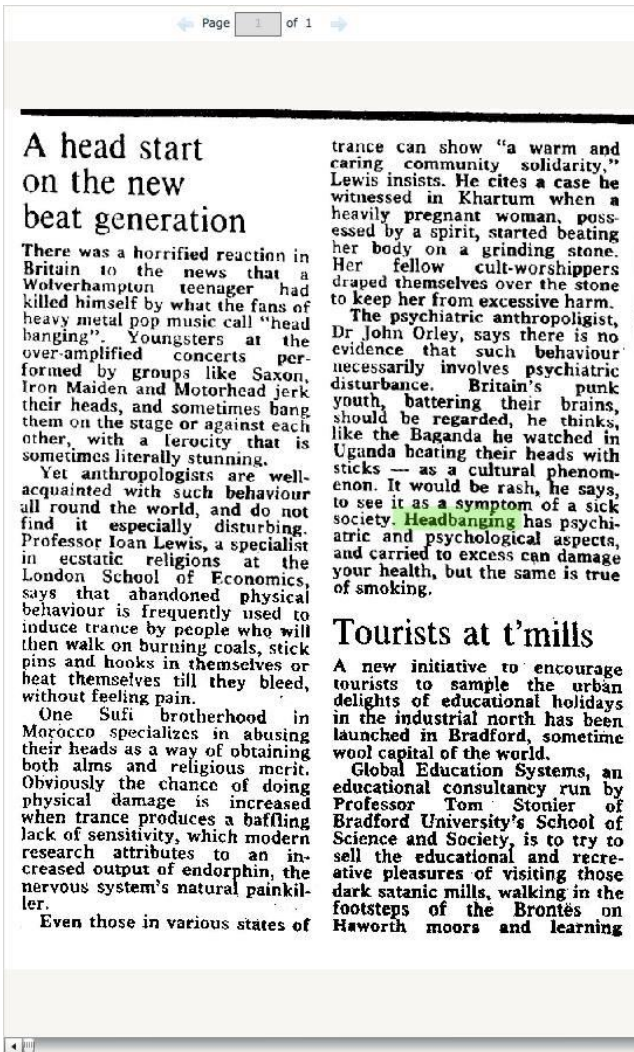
Page 1 of 1

A head start on the new beat generation

There was a horrified reaction in Britain to the news that a Wolverhampton teenager had killed himself by what the fans of heavy metal pop music call "head banging". Youngsters at the over-amplified concerts performed by groups like Saxon, Iron Maiden and Motorhead jerk their heads, and sometimes bang them on the stage or against each other, with a ferocity that is sometimes literally stunning.

Yet anthropologists are well-acquainted with such behaviour all round the world, and do not find it especially disturbing. Professor Ioan Lewis, a specialist in ecstatic religions at the London School of Economics, says that abandoned physical behaviour is frequently used to induce trance by people who will then walk on burning coals, stick pins and hooks in themselves or heat themselves till they bleed, without feeling pain.

One Sufi brotherhood in Morocco specializes in abusing their heads as a way of obtaining both alms and religious merit. Obviously the chance of doing physical damage is increased when trance produces a baffling lack of sensitivity, which modern research attributes to an increased output of endorphin, the nervous system's natural painkiller.

Even those in various states of trance can show "a warm and caring community solidarity," Lewis insists. He cites a case he witnessed in Khartum when a heavily pregnant woman, possessed by a spirit, started beating her body on a grinding stone. Her fellow cult-worshippers draped themselves over the stone to keep her from excessive harm.

The psychiatric anthropologist, Dr John Orley, says there is no evidence that such behaviour necessarily involves psychiatric disturbance. Britain's punk youth, battering their brains, should be regarded, he thinks, like the Baganda he watched in Uganda beating their heads with sticks — as a cultural phenomenon. It would be rash, he says, to see it as a symptom of a sick society. Headbanging has psychiatric and psychological aspects, and carried to excess can damage your health, but the same is true of smoking.

Tourists at t'mills

A new initiative to encourage tourists to sample the urban delights of educational holidays in the industrial north has been launched in Bradford, sometime wool capital of the world.

Global Education Systems, an educational consultancy run by Professor Tom Stonier of Bradford University's School of Science and Society, is to try to sell the educational and recreative pleasures of visiting those dark satanic mills, walking in the footsteps of the Brontës on Haworth moors and learning